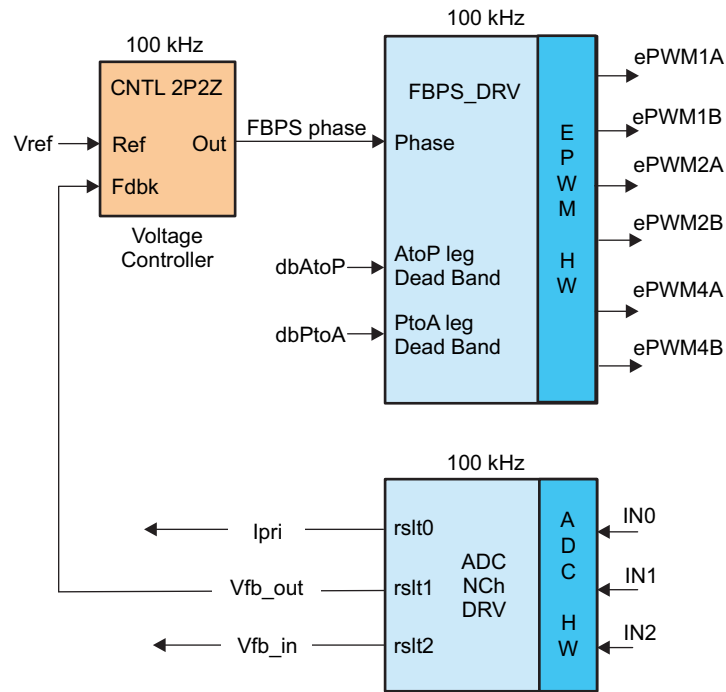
100 kHz

CNTL 2P2Z

Vref

Ref

Out

Fdbk

Voltage Controller

FBPS phase

100 kHz

FBPS_DRV

Phase

AtoP leg Dead Band

PtoA leg Dead Band

dbAtoP

dbPtoA

E P W M

H W

ePWM1A

ePWM1B

ePWM2A

ePWM2B

ePWM4A

ePWM4B

100 kHz

Ipri

rslt0

Vfb_out

rslt1

Vfb_in

rslt2

ADC NCh DRV

A D C

H W

IN0

IN1

IN2